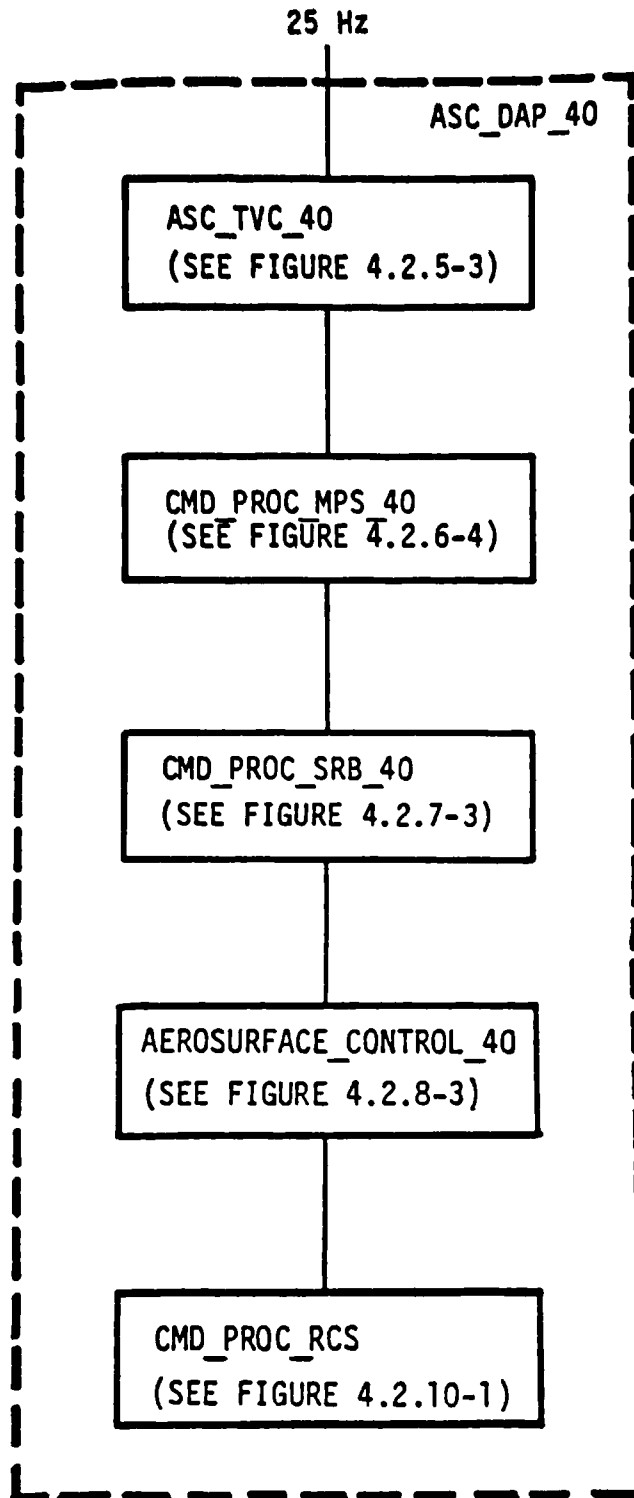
25 Hz

ASC_DAP_40

ASC_TVC_40
(SEE FIGURE 4.2.5-3)

CMD_PROC_MPS_40
(SEE FIGURE 4.2.6-4)

CMD_PROC_SRB_40
(SEE FIGURE 4.2.7-3)

AEROSURFACE_CONTROL_40
(SEE FIGURE 4.2.8-3)

CMD_PROC_RCS
(SEE FIGURE 4.2.10-1)